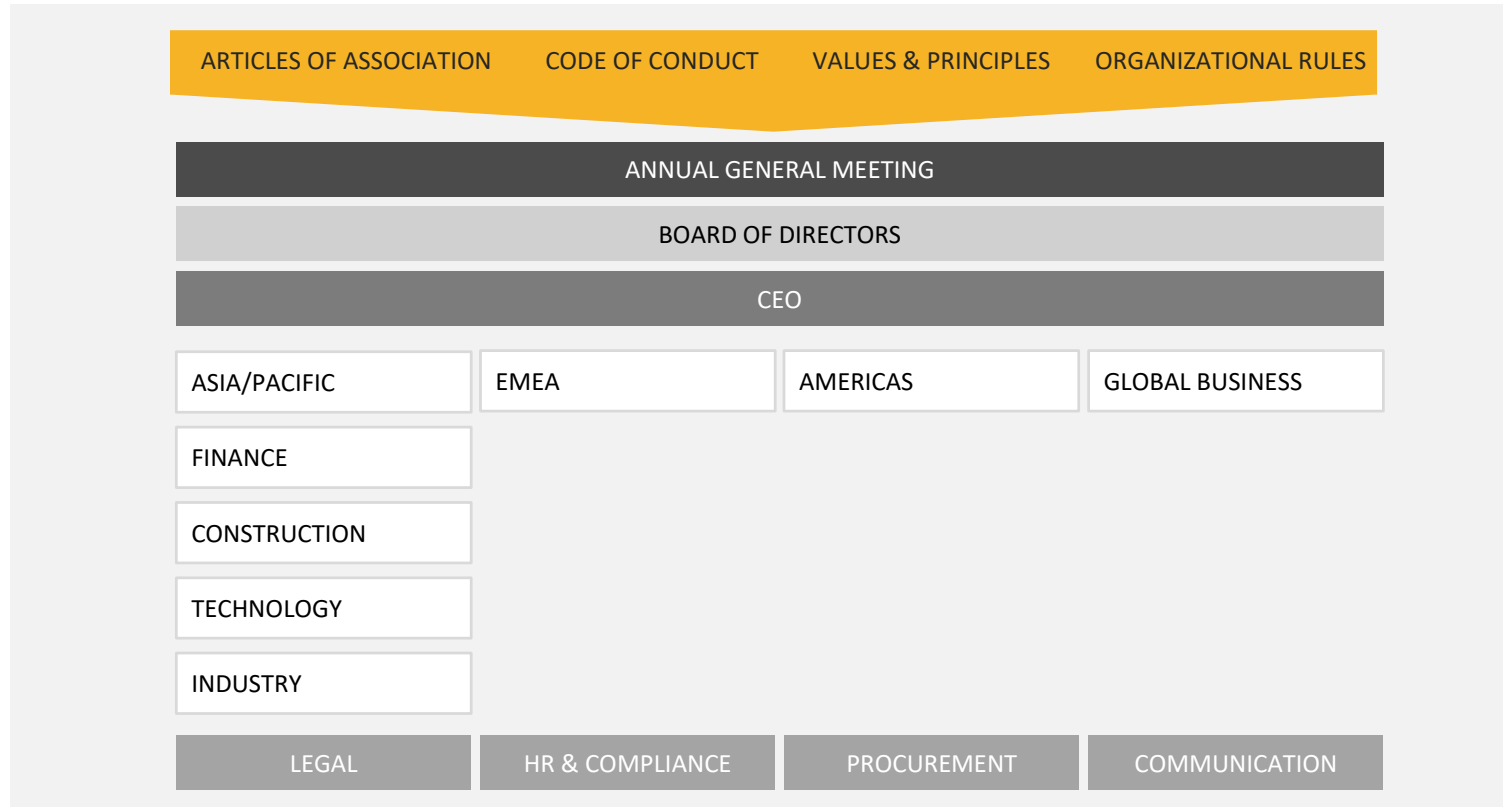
ARTICLES OF ASSOCIATION CODE OF CONDUCT VALUES & PRINCIPLES ORGANIZATIONAL RULES

ANNUAL GENERAL MEETING

BOARD OF DIRECTORS

CEO

ASIA/PACIFIC

EMEA

AMERICAS

GLOBAL BUSINESS

FINANCE

CONSTRUCTION

TECHNOLOGY

INDUSTRY

LEGAL

HR & COMPLIANCE

PROCUREMENT

COMMUNICATION